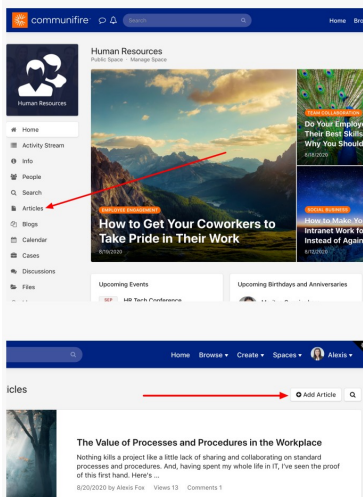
communifire

Search

Home Bro

Human Resources

Human Resources
Public Space · Manage Space

Home
Activity Stream
Info
People
Search
Articles
Blogs
Calendar
Cases
Discussions
Files

EMPLOYEE ENGAGEMENT
How to Get Your Coworkers to Take Pride in Their Work
8/19/2020

TEAM COLLABORATION
Do Your Employ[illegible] Their Best Skills Why You Should
8/18/2020

SOCIAL BUSINESS
How to Make Yo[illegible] Intranet Work fo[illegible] Instead of Again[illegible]
8/12/2020

Upcoming Events
SEP HR Tech Conference

Upcoming Birthdays and Anniversaries

Home Browse ▾ Create ▾ Spaces ▾ Alexis ▾

icles

Add Article

The Value of Processes and Procedures in the Workplace
Nothing kills a project like a little lack of sharing and collaborating on standard processes and procedures. And, having spent my whole life in IT, I've seen the proof of this first hand. Here's ...
8/20/2020 by Alexis Fox Views 13 Comments 1